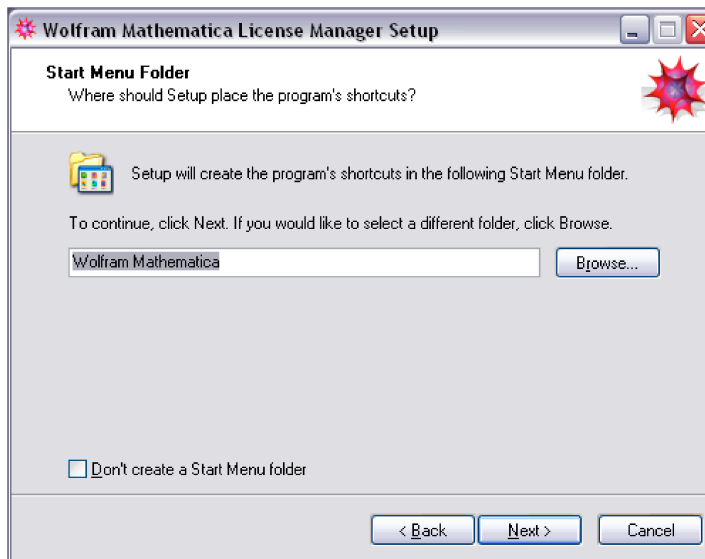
Wolfram Mathematica License Manager Setup

Start Menu Folder
Where should Setup place the program's shortcuts?

Setup will create the program's shortcuts in the following Start Menu folder.

To continue, click Next. If you would like to select a different folder, click Browse.

Wolfram Mathematica

Browse...

Don't create a Start Menu folder

< Back

Next >

Cancel